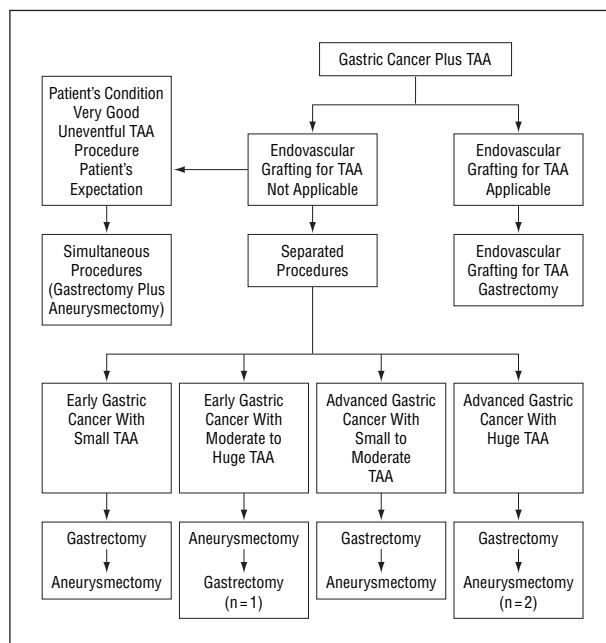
Gastric Cancer Plus TAA

Patient's Condition Very Good Uneventful TAA Procedure Patient's Expectation

Endovascular Grafting for TAA Not Applicable

Endovascular Grafting for TAA Applicable

Simultaneous Procedures (Gastrectomy Plus Aneurysmectomy)

Separated Procedures

Endovascular Grafting for TAA Gastrectomy

Early Gastric Cancer With Small TAA

Early Gastric Cancer With Moderate to Huge TAA

Advanced Gastric Cancer With Small to Moderate TAA

Advanced Gastric Cancer With Huge TAA

Gastrectomy

Aneurysmectomy

Aneurysmectomy

Gastrectomy (n = 1)

Gastrectomy

Aneurysmectomy

Gastrectomy

Aneurysmectomy (n = 2)